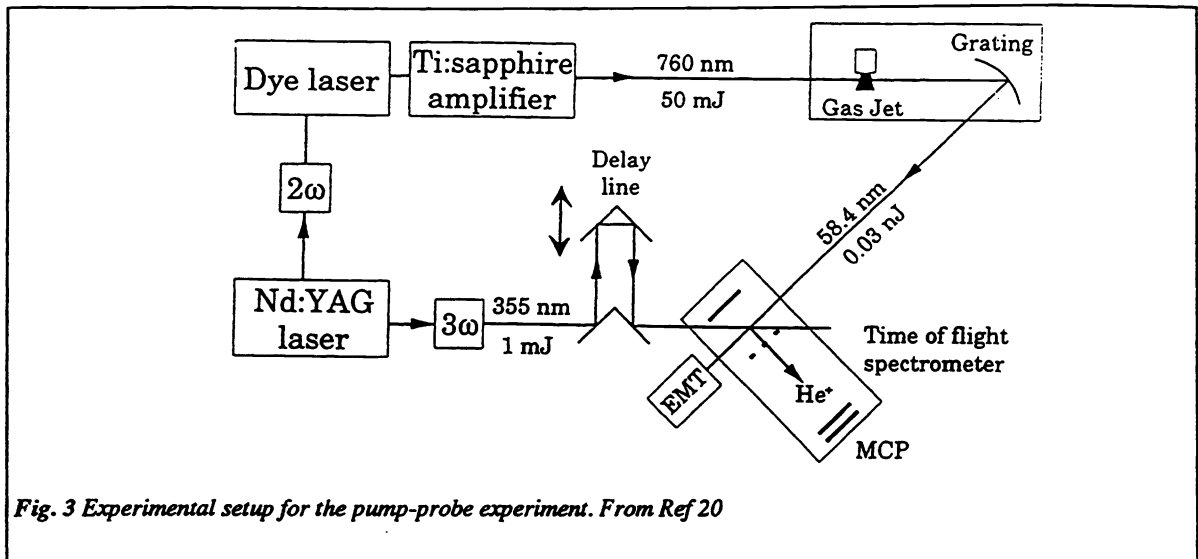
Dye laser

Ti:sapphire amplifier

760 nm

50 mJ

Gas Jet

Grating

$2\omega$

Delay line

58.4 nm

0.03 nJ

Nd:YAG laser

$3\omega$

355 nm

1 mJ

Time of flight spectrometer

EMT

$He^+$

MCP

Fig. 3 Experimental setup for the pump-probe experiment. From Ref 20